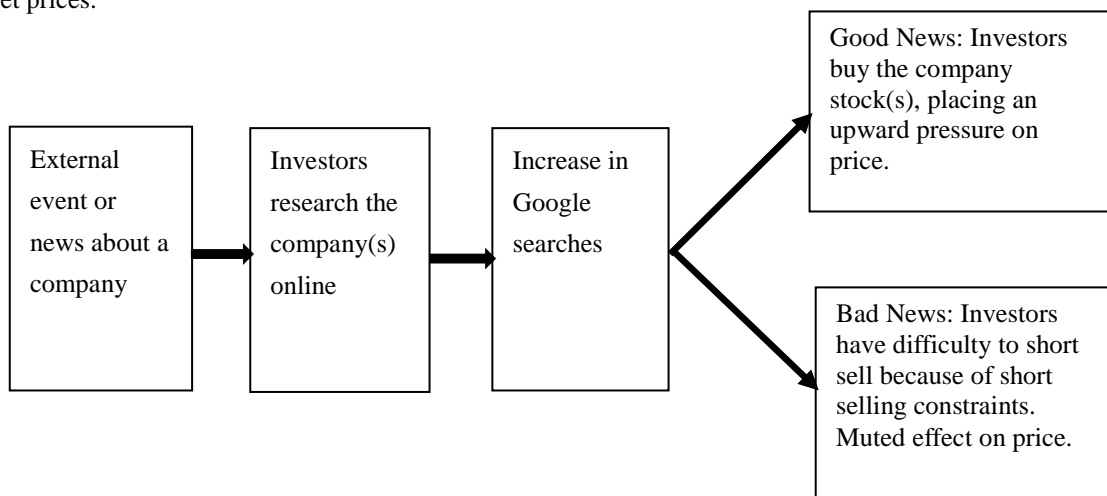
et prices.

External event or news about a company

Investors research the company(s) online

Increase in Google searches

Good News: Investors buy the company stock(s), placing an upward pressure on price.

Bad News: Investors have difficulty to short sell because of short selling constraints. Muted effect on price.